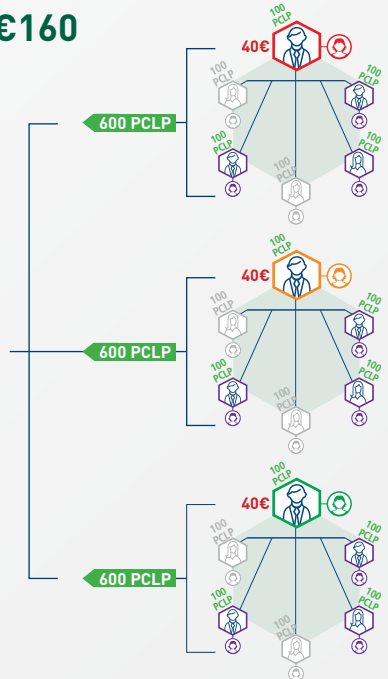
€160

100 PCLP
40€
100 PCLP
100 PCLP
600 PCLP
100 PCLP
100 PCLP
100 PCLP

100 PCLP
40€
100 PCLP
100 PCLP
600 PCLP
100 PCLP
100 PCLP
100 PCLP

100 PCLP
40€
100 PCLP
100 PCLP
600 PCLP
100 PCLP
100 PCLP
100 PCLP